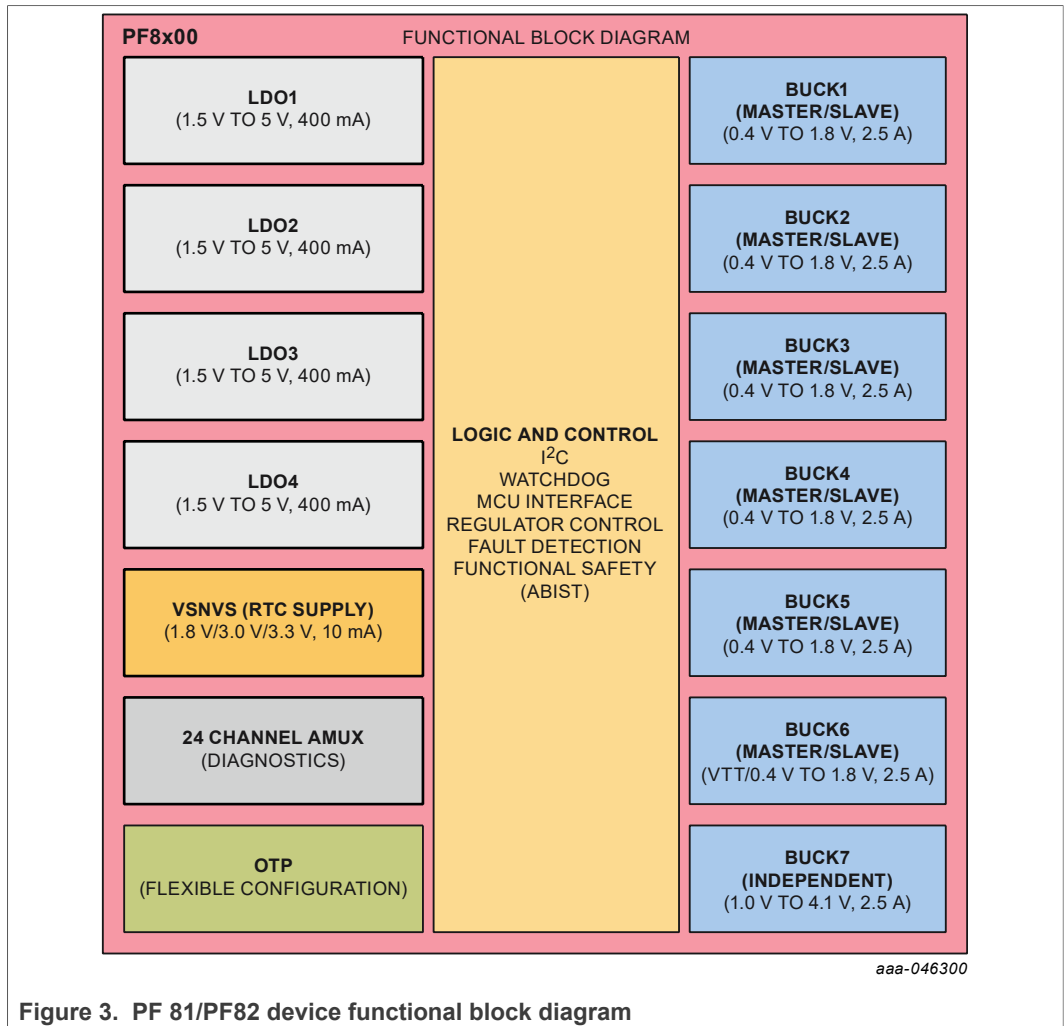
PF8x00

FUNCTIONAL BLOCK DIAGRAM

LDO1
(1.5 V TO 5 V, 400 mA)

LDO2
(1.5 V TO 5 V, 400 mA)

LDO3
(1.5 V TO 5 V, 400 mA)

LDO4
(1.5 V TO 5 V, 400 mA)

VSNVS (RTC SUPPLY)
(1.8 V/3.0 V/3.3 V, 10 mA)

24 CHANNEL AMUX
(DIAGNOSTICS)

OTP
(FLEXIBLE CONFIGURATION)

LOGIC AND CONTROL
$I^2C$
WATCHDOG
MCU INTERFACE
REGULATOR CONTROL
FAULT DETECTION
FUNCTIONAL SAFETY
(ABIST)

BUCK1
(MASTER/SLAVE)
(0.4 V TO 1.8 V, 2.5 A)

BUCK2
(MASTER/SLAVE)
(0.4 V TO 1.8 V, 2.5 A)

BUCK3
(MASTER/SLAVE)
(0.4 V TO 1.8 V, 2.5 A)

BUCK4
(MASTER/SLAVE)
(0.4 V TO 1.8 V, 2.5 A)

BUCK5
(MASTER/SLAVE)
(0.4 V TO 1.8 V, 2.5 A)

BUCK6
(MASTER/SLAVE)
(VTT/0.4 V TO 1.8 V, 2.5 A)

BUCK7
(INDEPENDENT)
(1.0 V TO 4.1 V, 2.5 A)

aaa-046300

Figure 3. PF 81/PF82 device functional block diagram